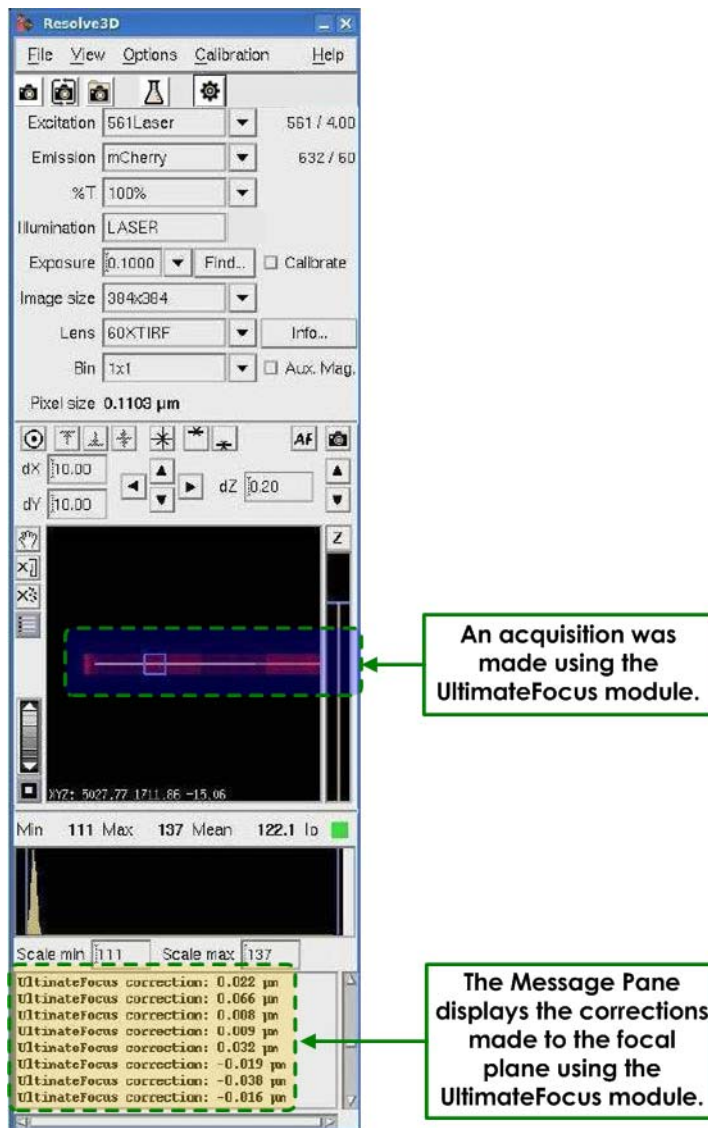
Resolve3D

File View Options Calibration Help

Excitation 561Laser 561 / 4.00

Emission mCherry 632 / 60

%T 100%

Illumination LASER

Exposure 0.1000 Find... Calibrate

Image size 384x384

Lens 60XTIRF Info...

Bin 1x1 Aux. Mag.

Pixel size 0.1103 µm

AF

dX 10.00

dY 10.00

dZ 0.20

Z

XYZ: 5027.77 1711.86 -15.06

Min 111 Max 137 Mean 122.1 Io

Scale min 111 Scale max 137

UltimateFocus correction: 0.022 µm
UltimateFocus correction: 0.066 µm
UltimateFocus correction: 0.008 µm
UltimateFocus correction: 0.009 µm
UltimateFocus correction: 0.032 µm
UltimateFocus correction: -0.019 µm
UltimateFocus correction: -0.038 µm
UltimateFocus correction: -0.016 µm

An acquisition was made using the UltimateFocus module.

The Message Pane displays the corrections made to the focal plane using the UltimateFocus module.